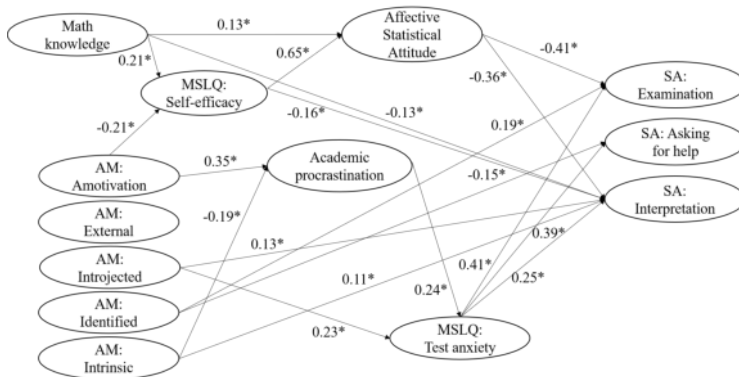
Math knowledge

0.13*

Affective Statistical Attitude

0.21*

0.65*

-0.41*

MSLQ: Self-efficacy

-0.36*

-0.16*

-0.13*

SA: Examination

-0.21*

0.19*

SA: Asking for help

AM: Amotivation

0.35*

Academic procrastination

-0.15*

AM: External

-0.19*

SA: Interpretation

0.13*

AM: Introjected

0.39*

0.41*

0.11*

0.25*

0.24*

AM: Identified

0.23*

MSLQ: Test anxiety

AM: Intrinsic